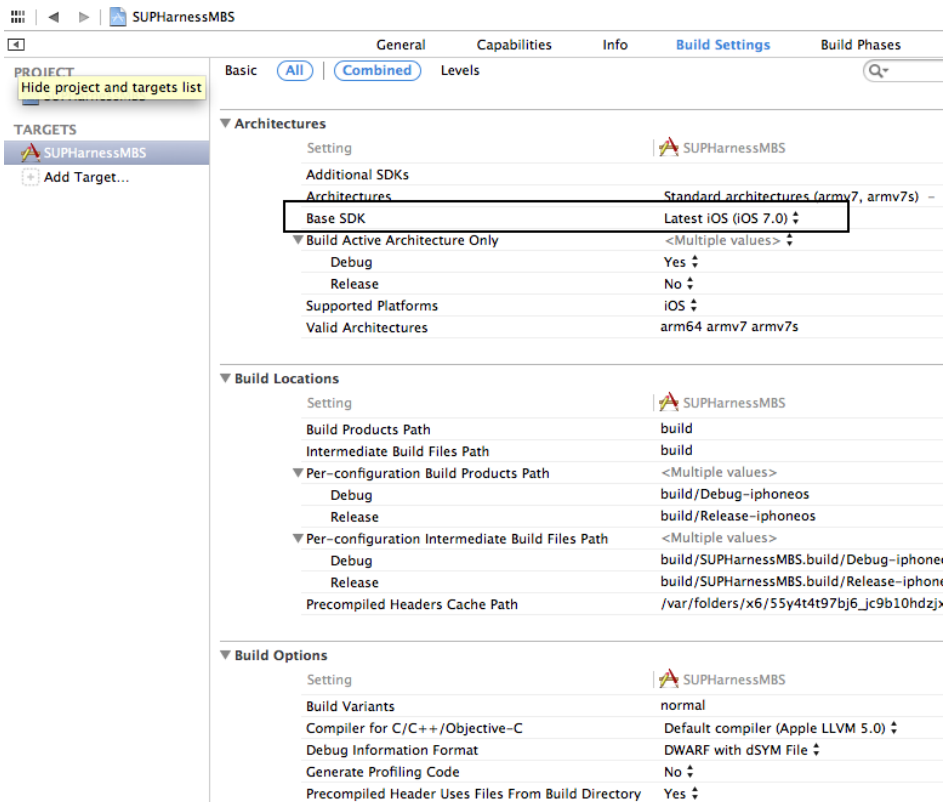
SUPHarnessMBS

General Capabilities Info Build Settings Build Phases

PROJECT
Hide project and targets list

TARGETS
SUPHarnessMBS
Add Target...

Basic All Combined Levels

▼ Architectures

| Setting | SUPHarnessMBS |
|---|---|
| Additional SDKs | |
| Architectures | Standard architectures (armv7, armv7s) |
| Base SDK | Latest iOS (iOS 7.0) |
| ▼ Build Active Architecture Only | <Multiple values> |
| Debug | Yes |
| Release | No |
| Supported Platforms | iOS |
| Valid Architectures | arm64 armv7 armv7s |

▼ Build Locations

| Setting | SUPHarnessMBS |
|---|---|
| Build Products Path | build |
| Intermediate Build Files Path | build |
| ▼ Per-configuration Build Products Path | <Multiple values> |
| Debug | build/Debug-iphoneos |
| Release | build/Release-iphoneos |
| ▼ Per-configuration Intermediate Build Files Path | <Multiple values> |
| Debug | build/SUPHarnessMBS.build/Debug-iphone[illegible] |
| Release | build/SUPHarnessMBS.build/Release-iphone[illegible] |
| Precompiled Headers Cache Path | /var/folders/x6/55y4t4t97bj6_jc9b10hdzj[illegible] |

▼ Build Options

| Setting | SUPHarnessMBS |
|---|---|
| Build Variants | normal |
| Compiler for C/C++/Objective-C | Default compiler (Apple LLVM 5.0) |
| Debug Information Format | DWARF with dSYM File |
| Generate Profiling Code | No |
| Precompiled Header Uses Files From Build Directory | Yes |